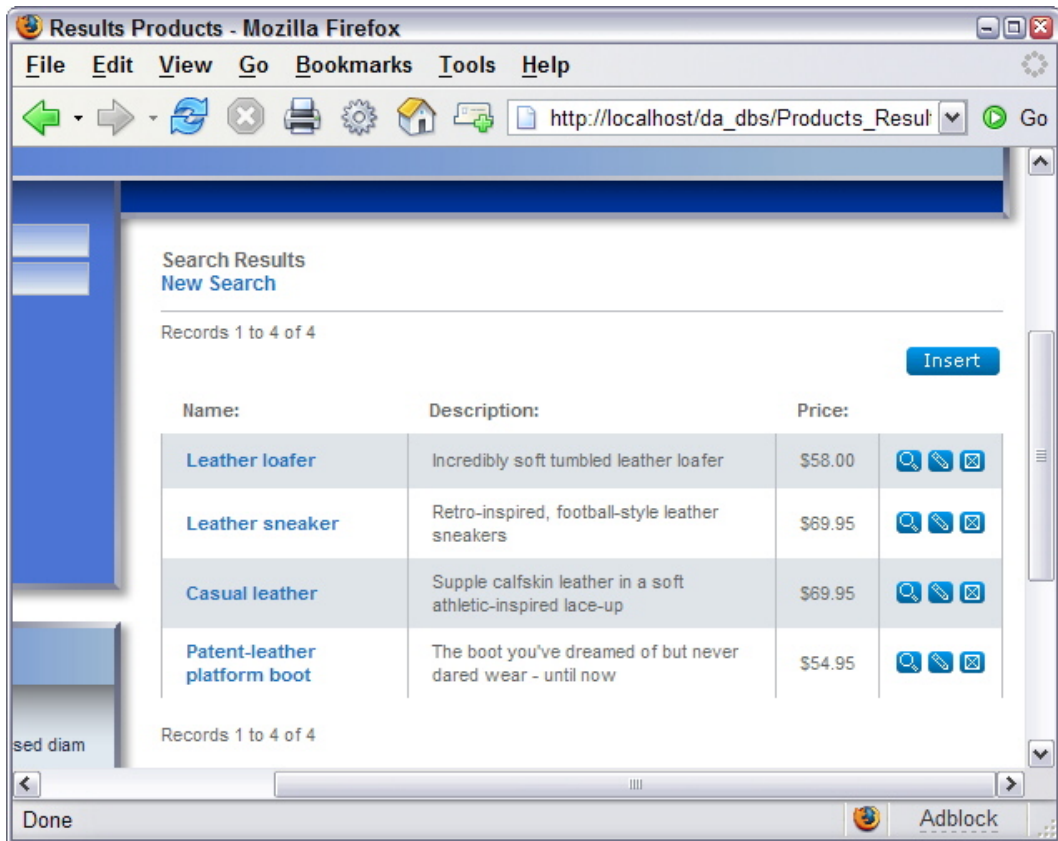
Results Products - Mozilla Firefox

File Edit View Go Bookmarks Tools Help

http://localhost/da_dbs/Products_Resul

Go

Search Results
New Search

Records 1 to 4 of 4

Insert

| Name: | Description: | Price: | |
|---|---|---|---|
| Leather loafer | Incredibly soft tumbled leather loafer | \$58.00 | |
| Leather sneaker | Retro-inspired, football-style leather sneakers | \$69.95 | |
| Casual leather | Supple calfskin leather in a soft athletic-inspired lace-up | \$69.95 | |
| Patent-leather platform boot | The boot you've dreamed of but never dared wear - until now | \$54.95 | |

Records 1 to 4 of 4

sed diam

Done

Adblock